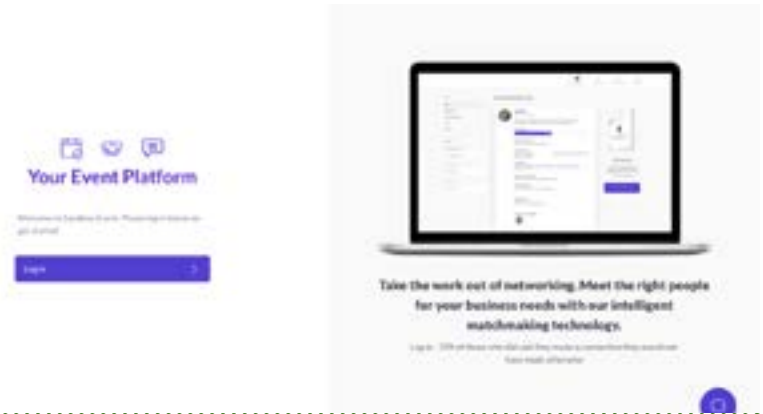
Your Event Platform

Welcome to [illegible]. Please log in below to get started.

Log in

Take the work out of networking. Meet the right people for your business needs with our intelligent matchmaking technology.

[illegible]